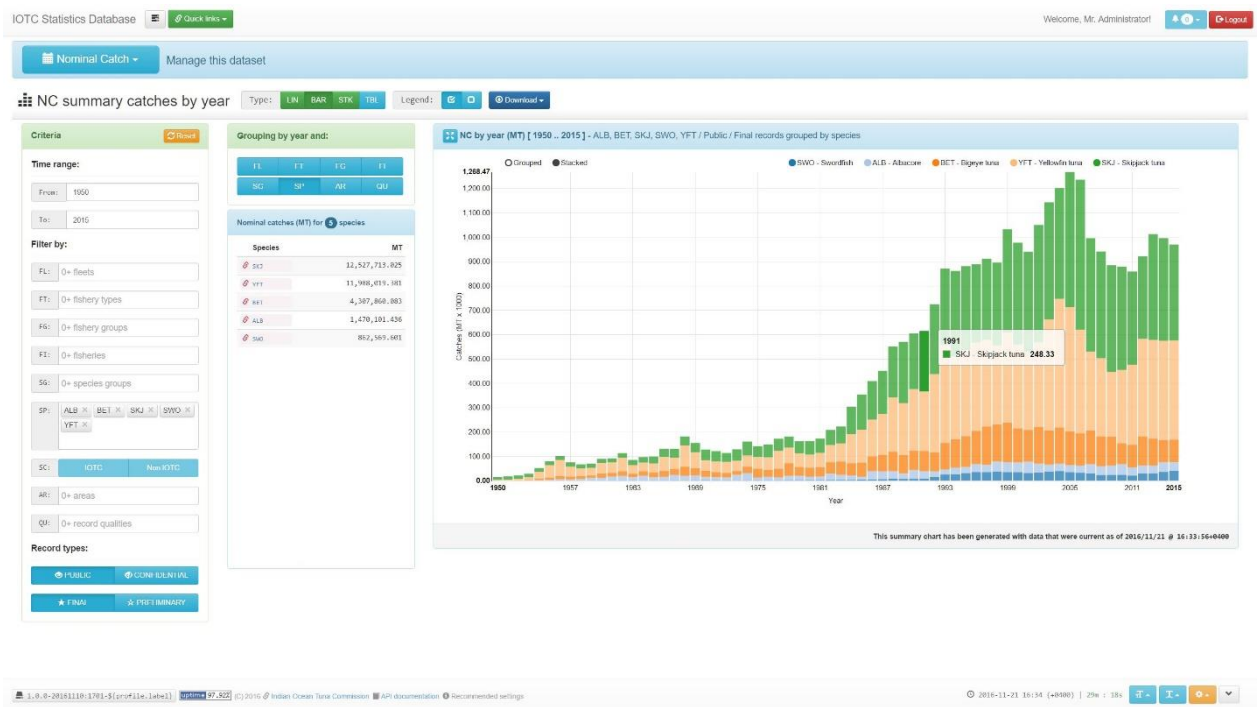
IOTC Statistics Database Quick links

Welcome, Mr. Administrator! 0 Logout

Nominal Catch Manage this dataset

NC summary catches by year Type: LIN BAR STK TBL Legend: Download

Criteria Reset

Time range:

From: 1950

To: 2016

Filter by:

FL: 0+ fleets

FT: 0+ fishery types

FG: 0+ fishery groups

FI: 0+ fisheries

SG: 0+ species groups

SP: ALB BET SKJ SWO YFT

SC: IOTC Non IOTC

AR: 0+ areas

QU: 0+ record qualities

Record types:

PUBLIC CONFIDENTIAL

FINAL PRELIMINARY

Grouping by year and:

FL FT FG FI
SG SP AR QU

Nominal catches (MT) for 5 species

| Species | MT |
|---|---|
| SKJ | 12,527,713.825 |
| YFT | 11,988,019.381 |
| BET | 4,387,860.883 |
| ALB | 1,470,101.436 |
| SWO | 862,569.601 |

NC by year (MT) [ 1950 .. 2015 ] - ALB, BET, SKJ, SWO, YFT / Public / Final records grouped by species

Grouped Stacked

SWO - Swordfish ALB - Albacore BET - Bigeye tuna YFT - Yellowfin tuna SKJ - Skipjack tuna

1,268.47
1,200.00
1,100.00
1,000.00
900.00
800.00
700.00
600.00
500.00
400.00
300.00
200.00
100.00
0.00

Catches (MT x 1000)

1991
SKJ - Skipjack tuna 248.33

1950 1957 1963 1969 1975 1981 1987 1993 1999 2005 2011 2015

Year

This summary chart has been generated with data that were current as of 2016/11/21 @ 16:33:56+0400

1.0.0-20161110:1701-${profile.label} uptime 97.92% (C) 2016 Indian Ocean Tuna Commission API documentation Recommended settings

2016-11-21 16:34 (+0400) | 29m : 18s